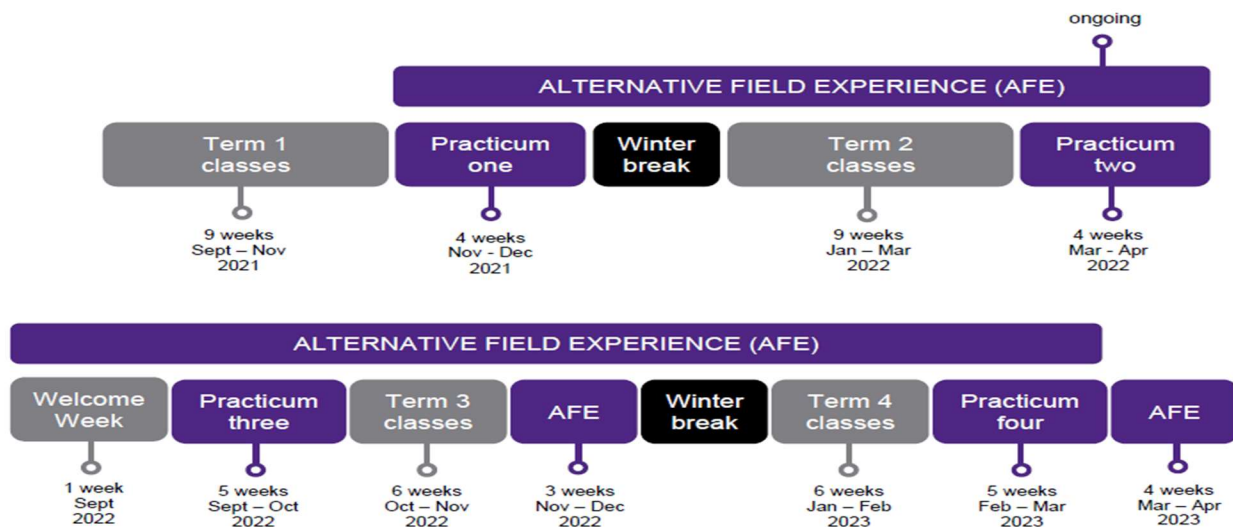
ongoing

ALTERNATIVE FIELD EXPERIENCE (AFE)

Term 1 classes

9 weeks
Sept – Nov
2021

Practicum one

4 weeks
Nov - Dec
2021

Winter break

Term 2 classes

9 weeks
Jan – Mar
2022

Practicum two

4 weeks
Mar - Apr
2022

ALTERNATIVE FIELD EXPERIENCE (AFE)

Welcome Week

1 week
Sept
2022

Practicum three

5 weeks
Sept – Oct
2022

Term 3 classes

6 weeks
Oct – Nov
2022

AFE

3 weeks
Nov – Dec
2022

Winter break

Term 4 classes

6 weeks
Jan – Feb
2023

Practicum four

5 weeks
Feb – Mar
2023

AFE

4 weeks
Mar – Apr
2023